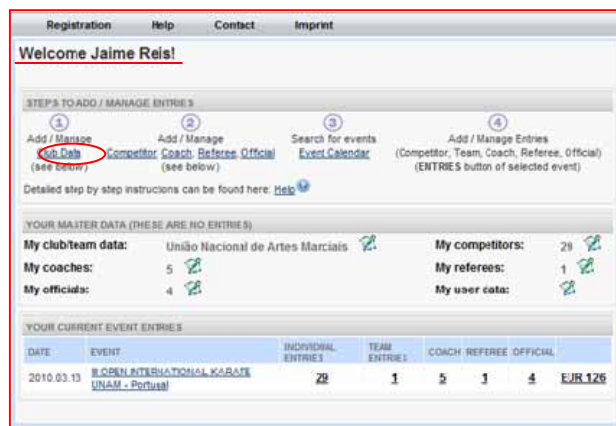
Registration Help Contact Imprint

Welcome Jaime Reis!

STEPS TO ADD / MANAGE ENTRIES

1
Add / Manage
Club Data
(see below)

2
Add / Manage
Competitor, Coach, Referee, Official
(see below)

3
Search for events
Event Calendar

4
Add / Manage Entries
(Competitor, Team, Coach, Referee, Official)
(ENTRIES button of selected event)

Detailed step by step instrucions can be found here: Help

YOUR MASTER DATA (THESE ARE NO ENTRIES)

My club/team data: União Nacional de Artes Marciais
My competitors: 29
My coaches: 5
My referees: 1
My officials: 4
My user data:

YOUR CURRENT EVENT ENTRIES

| DATE | EVENT | INDIVIDUAL ENTRIES | TEAM ENTRIES | COACH | REFEREE | OFFICIAL | |
|---|---|---|---|---|---|---|---|
| 2010.03.13 | II OPEN INTERNATIONAL KARATE UNAM - Portugal | 29 | 1 | 5 | 1 | 4 | EUR 126 |